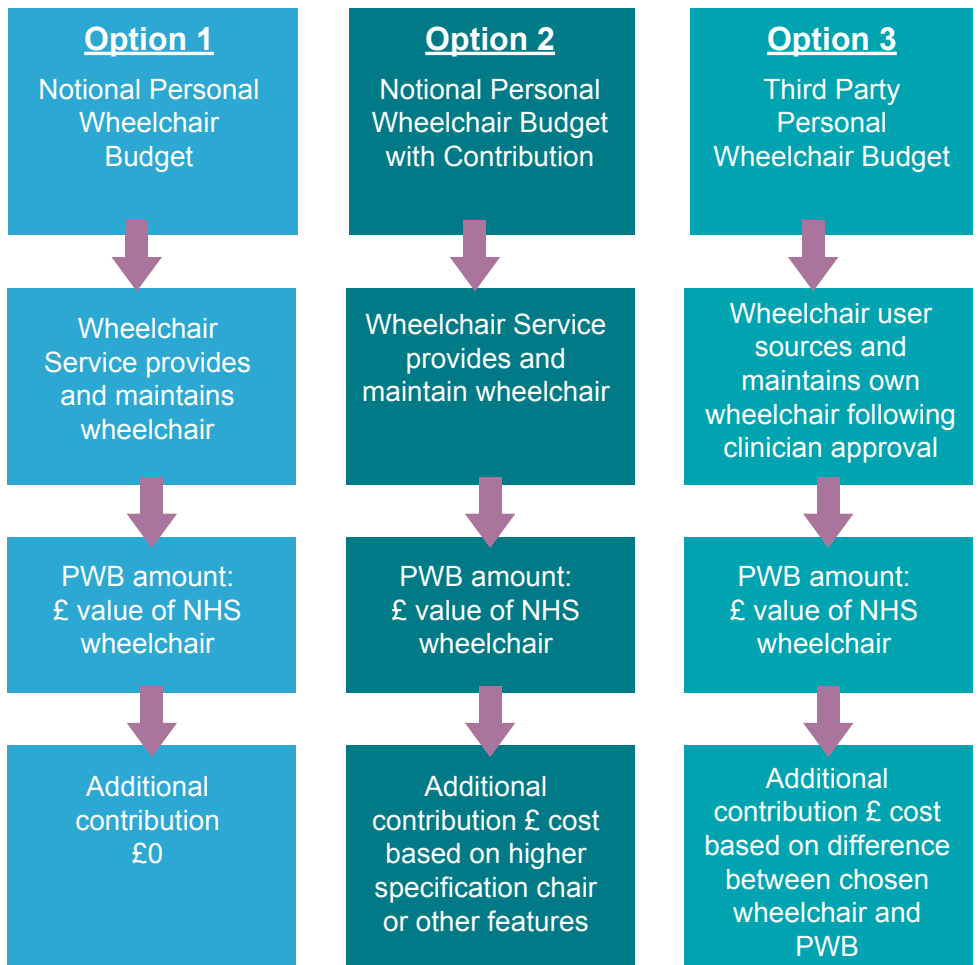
Option 1
Notional Personal Wheelchair Budget

Wheelchair Service provides and maintains wheelchair

PWB amount: £ value of NHS wheelchair

Additional contribution £0

Option 2
Notional Personal Wheelchair Budget with Contribution

Wheelchair Service provides and maintain wheelchair

PWB amount: £ value of NHS wheelchair

Additional contribution £ cost based on higher specification chair or other features

Option 3
Third Party Personal Wheelchair Budget

Wheelchair user sources and maintains own wheelchair following clinician approval

PWB amount: £ value of NHS wheelchair

Additional contribution £ cost based on difference between chosen wheelchair and PWB